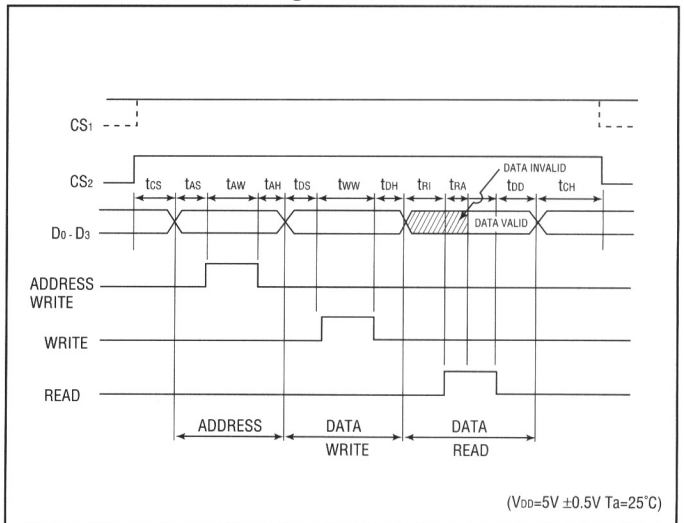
$CS_1$

$CS_2$

$t_{CS}$ $t_{AS}$ $t_{AW}$ $t_{AH}$ $t_{DS}$ $t_{WW}$ $t_{DH}$ $t_{RI}$ $t_{RA}$ $t_{DD}$ $t_{CH}$

DATA INVALID

DATA VALID

$D_0$ - $D_3$

ADDRESS WRITE

WRITE

READ

ADDRESS

DATA WRITE

DATA READ

($V_{DD}$=5V ±0.5V Ta=25°C)